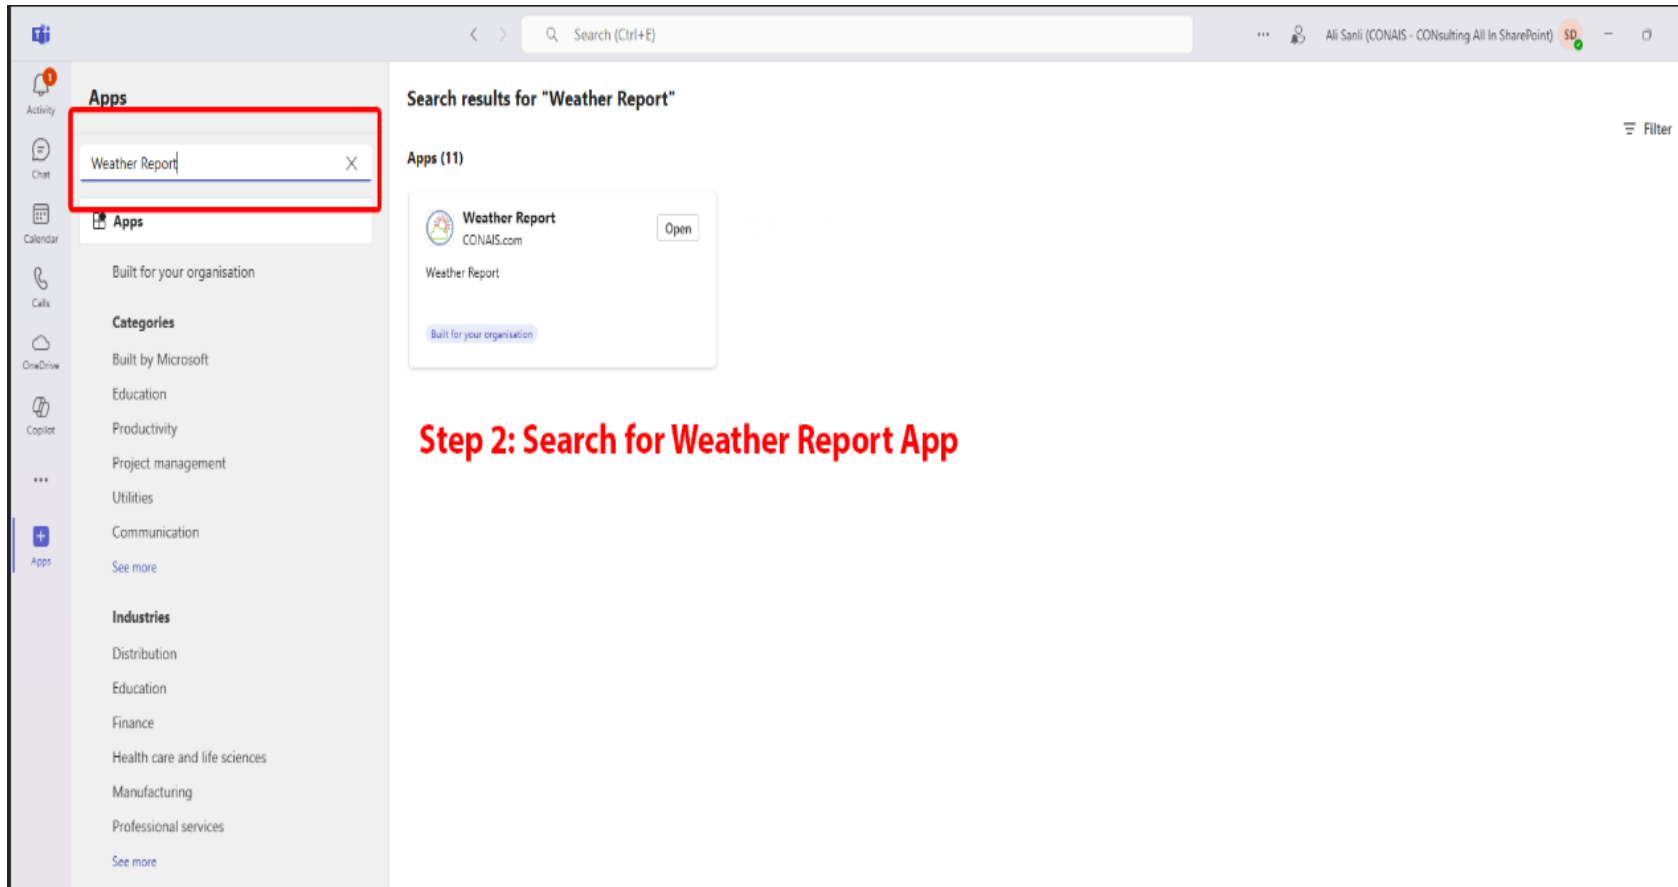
Search (Ctrl+E)

Ali Sanli (CONAIS - CONsulting All In SharePoint) SD

1
Activity
Chat
Calendar
Calls
OneDrive
Copilot
...
Apps

Apps

Weather Report

Apps

Built for your organisation

Categories
Built by Microsoft
Education
Productivity
Project management
Utilities
Communication
See more

Industries
Distribution
Education
Finance
Health care and life sciences
Manufacturing
Professional services
See more

Search results for "Weather Report"

Filter

Apps (11)

Weather Report
CONAIS.com
Open
Weather Report
Built for your organisation

Step 2: Search for Weather Report App